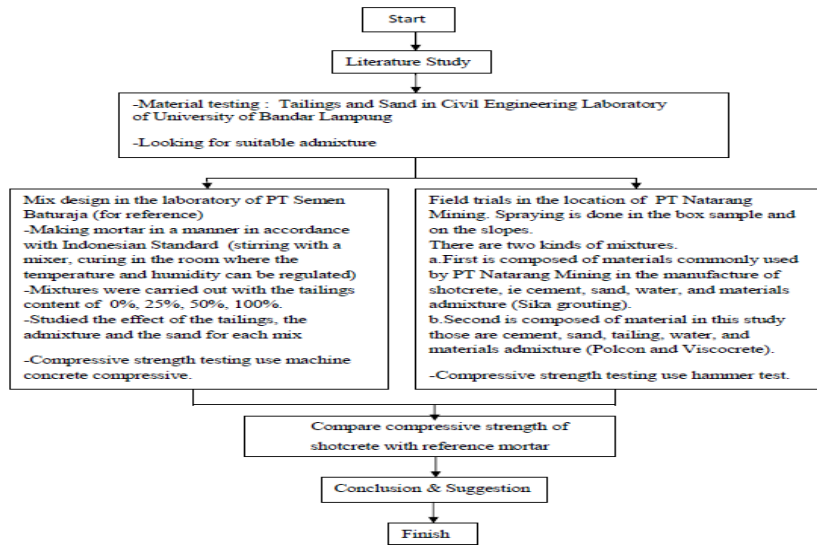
Start

Literature Study

-Material testing : Tailings and Sand in Civil Engineering Laboratory of University of Bandar Lampung

-Looking for suitable admixture

Mix design in the laboratory of PT Semen Baturaja (for reference)
-Making mortar in a manner in accordance with Indonesian Standard (stirring with a mixer, curing in the room where the temperature and humidity can be regulated)
-Mixtures were carried out with the tailings content of 0%, 25%, 50%, 100%.
-Studied the effect of the tailings, the admixture and the sand for each mix

-Compressive strength testing use machine concrete compressive.

Field trials in the location of PT Natarang Mining. Spraying is done in the box sample and on the slopes.
There are two kinds of mixtures.
a.First is composed of materials commonly used by PT Natarang Mining in the manufacture of shotcrete, ie cement, sand, water, and materials admixture (Sika grouting).
b.Second is composed of material in this study those are cement, sand, tailing, water, and materials admixture (Polcon and Viscocrete).

-Compressive strength testing use hammer test.

Compare compressive strength of shotcrete with reference mortar

Conclusion & Suggestion

Finish